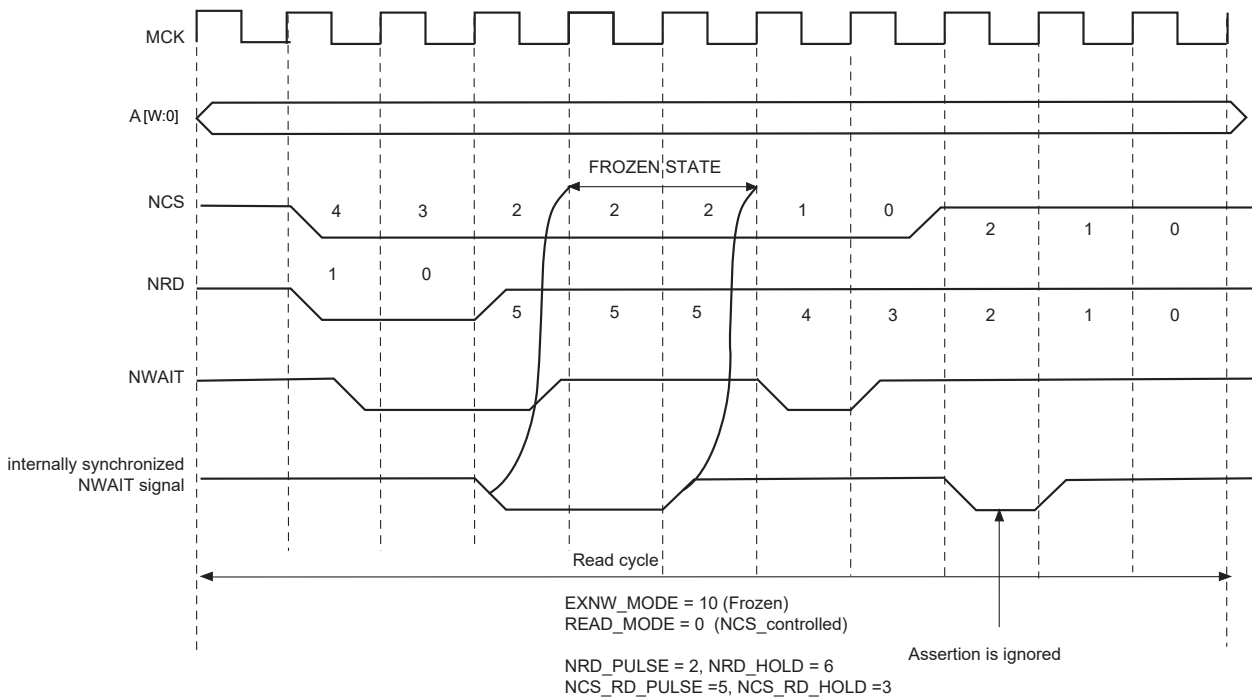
MCK

A [W:0]

FROZEN STATE

NCS 4 3 2 2 2 1 0 2 1 0

NRD 1 0 5 5 5 4 3 2 1 0

NWAIT

internally synchronized NWAIT signal

Read cycle

EXNW_MODE = 10 (Frozen)
READ_MODE = 0 (NCS_controlled)

NRD_PULSE = 2, NRD_HOLD = 6
NCS_RD_PULSE =5, NCS_RD_HOLD =3

Assertion is ignored